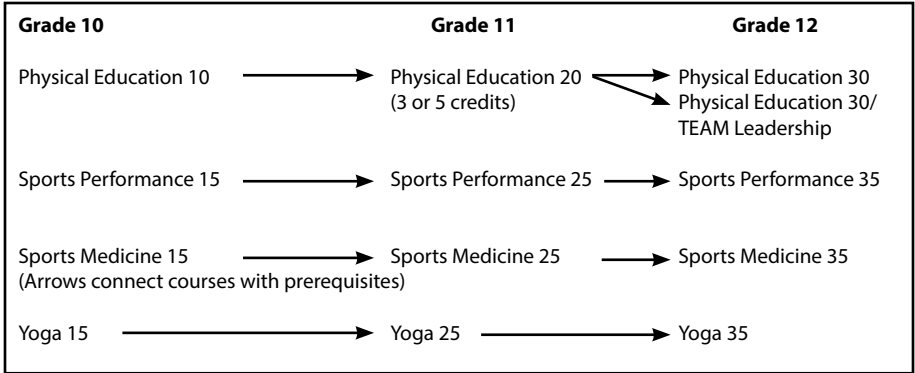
| Grade 10 | Grade 11 | Grade 12 |
|---|---|---|
| Physical Education 10 | Physical Education 20 (3 or 5 credits) | Physical Education 30<br>Physical Education 30/ TEAM Leadership |
| Sports Performance 15 | Sports Performance 25 | Sports Performance 35 |
| Sports Medicine 15 (Arrows connect courses with prerequisites) | Sports Medicine 25 | Sports Medicine 35 |
| Yoga 15 | Yoga 25 | Yoga 35 |